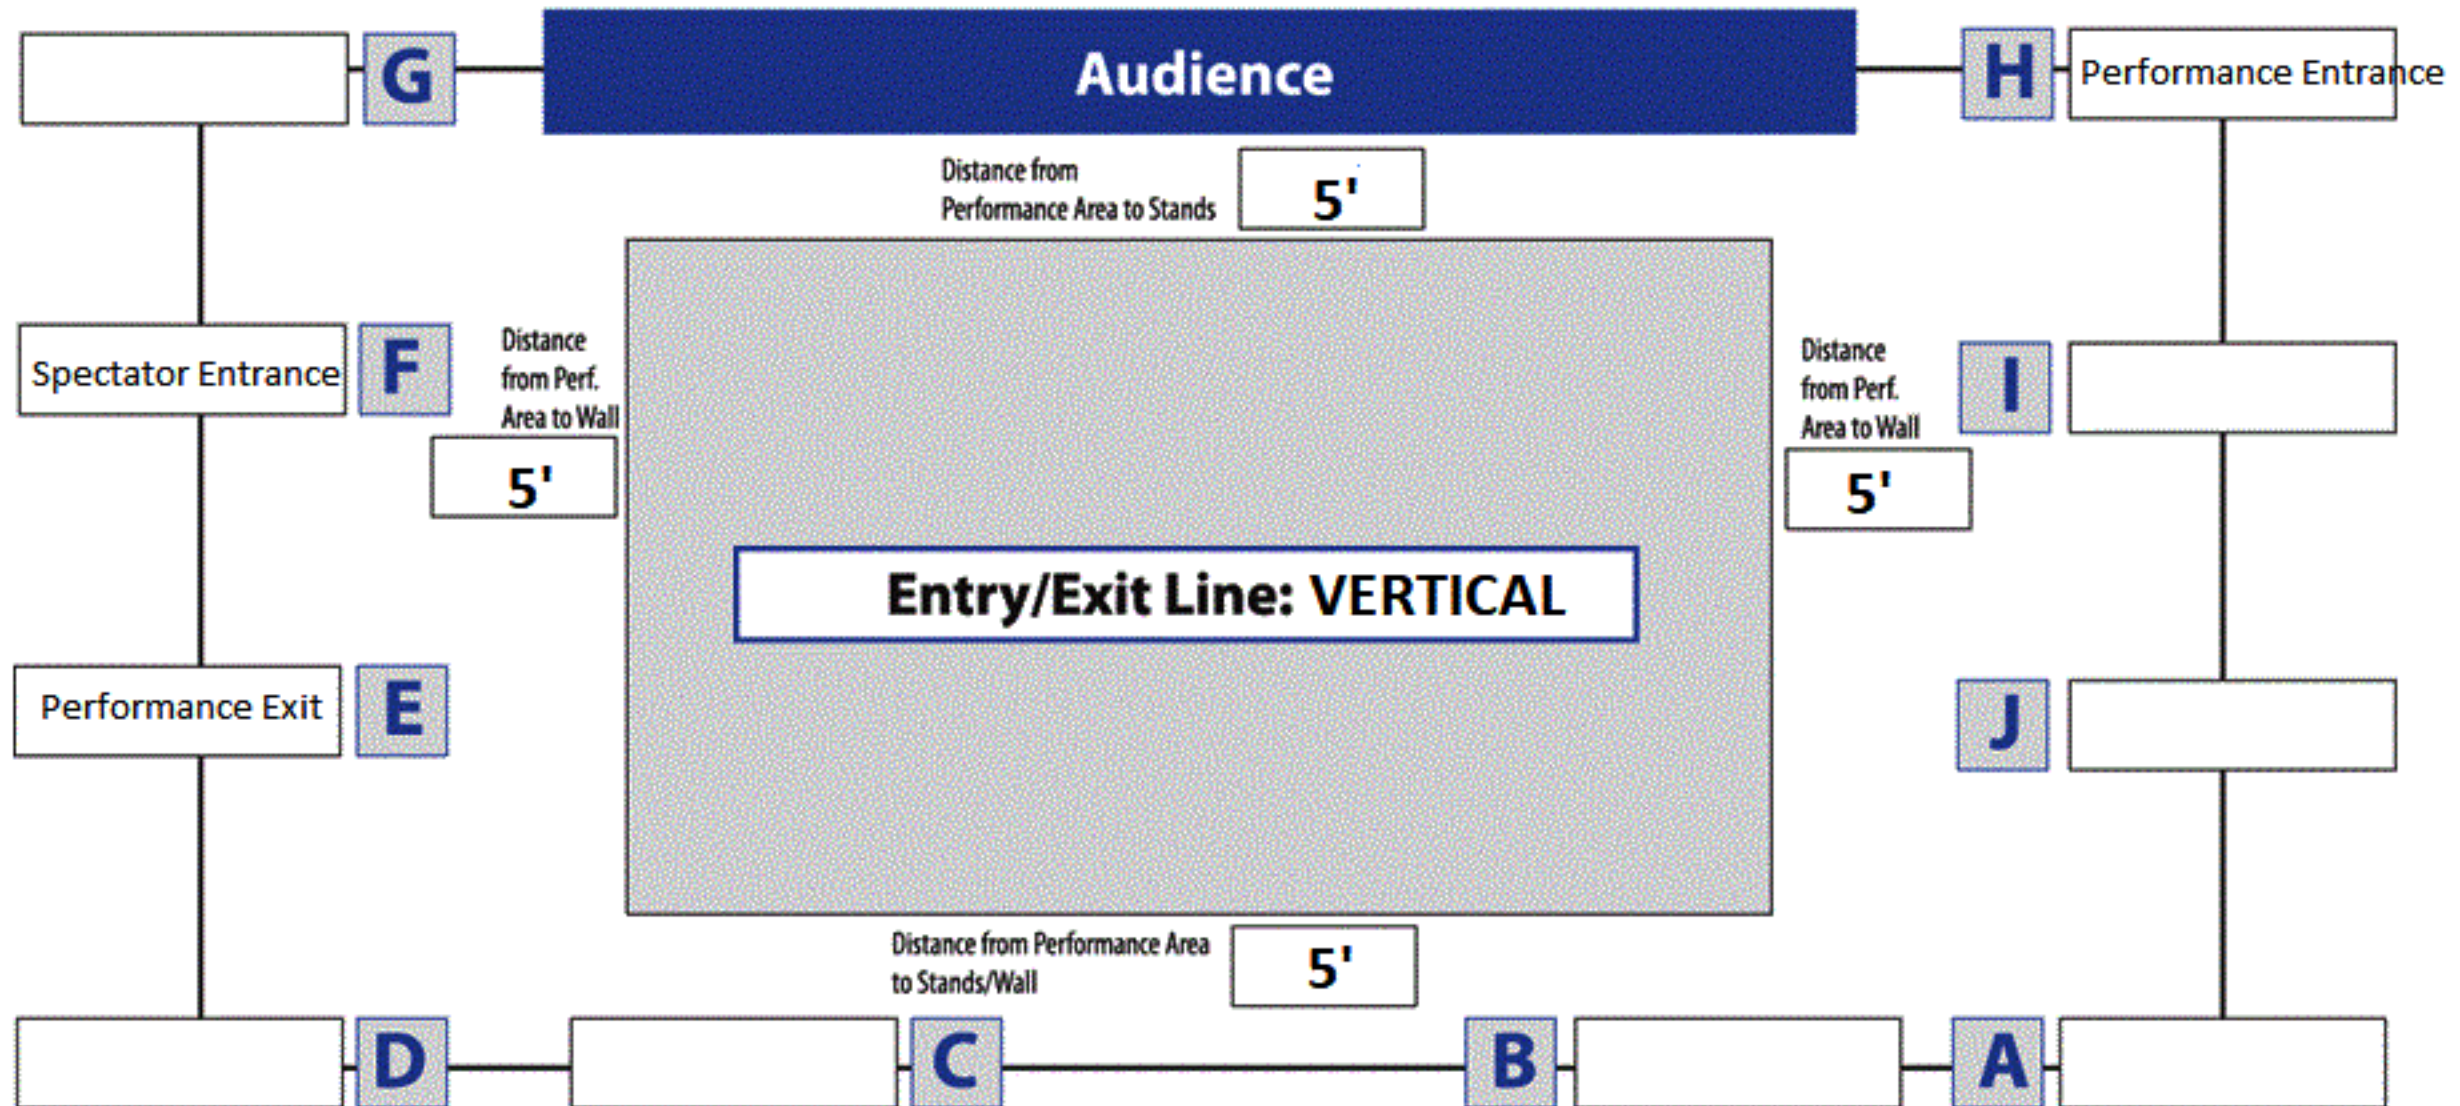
G

Audience

H

Performance Entrance

Distance from Performance Area to Stands

5'

Spectator Entrance

F

Distance from Perf. Area to Wall

5'

Distance from Perf. Area to Wall

I

5'

Entry/Exit Line: VERTICAL

Performance Exit

E

J

Distance from Performance Area to Stands/Wall

5'

D

C

B

A